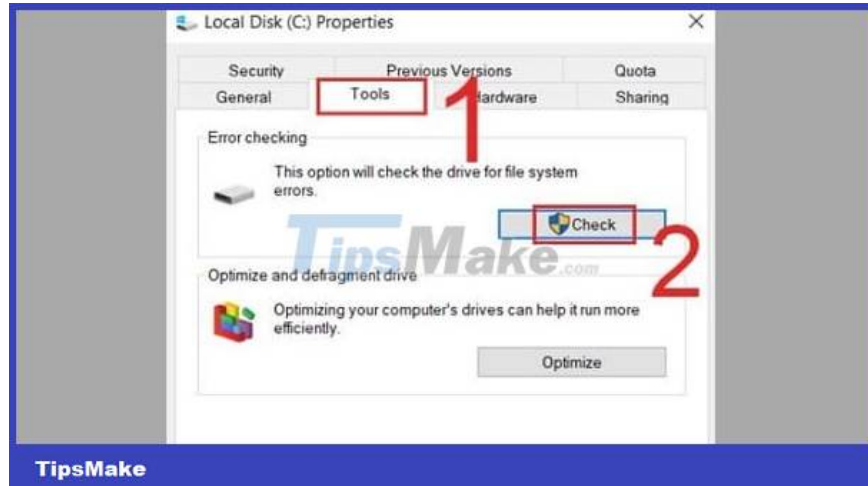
Local Disk (C:) Properties

×

Security

Previous Versions

Quota

General

Tools

1

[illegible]ardware

Sharing

Error checking

This option will check the drive for file system errors.

Check

2

TipsMake.com

Optimize and defragment drive

Optimizing your computer's drives can help it run more efficiently.

Optimize

TipsMake